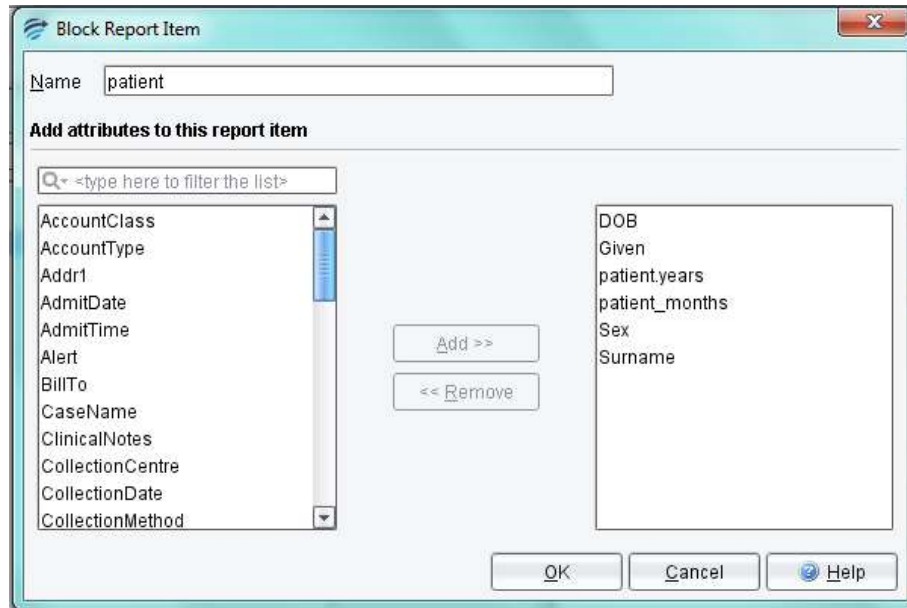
Block Report Item

Name patient

Add attributes to this report item

<type here to filter the list>

AccountClass
AccountType
Addr1
AdmitDate
AdmitTime
Alert
BillTo
CaseName
ClinicalNotes
CollectionCentre
CollectionDate
CollectionMethod

Add >>

<< Remove

DOB
Given
patient.years
patient_months
Sex
Surname

OK Cancel Help